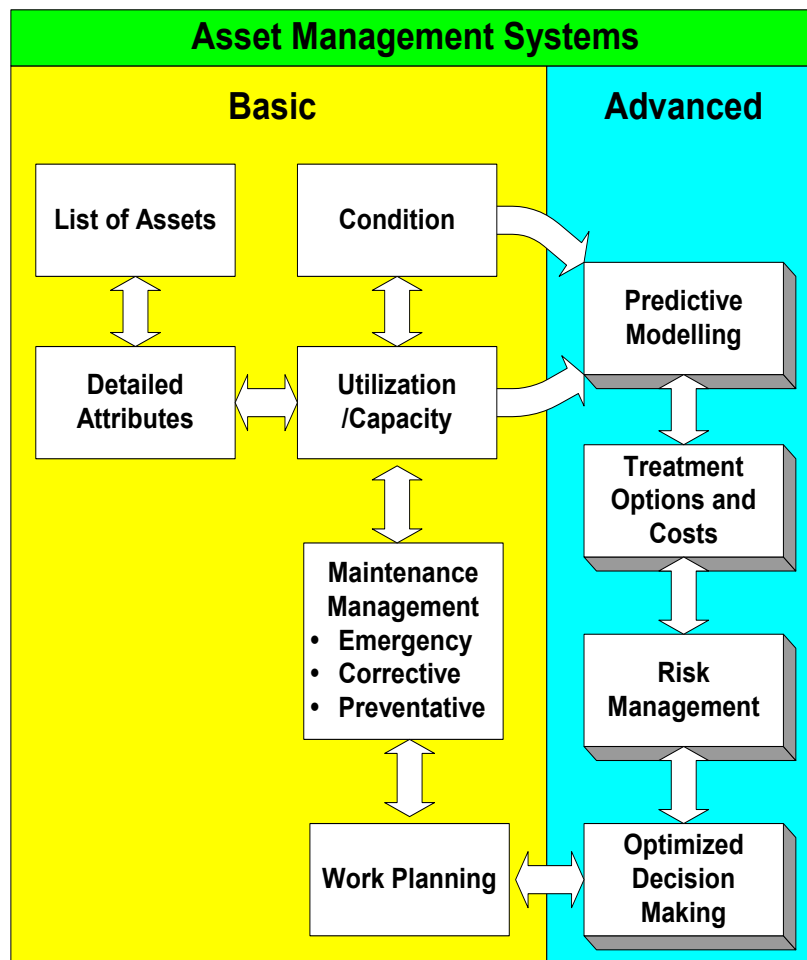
Asset Management Systems

Basic

Advanced

List of Assets

Condition

Predictive Modelling

Detailed Attributes

Utilization /Capacity

Treatment Options and Costs

Maintenance Management
• Emergency
• Corrective
• Preventative

Risk Management

Work Planning

Optimized Decision Making